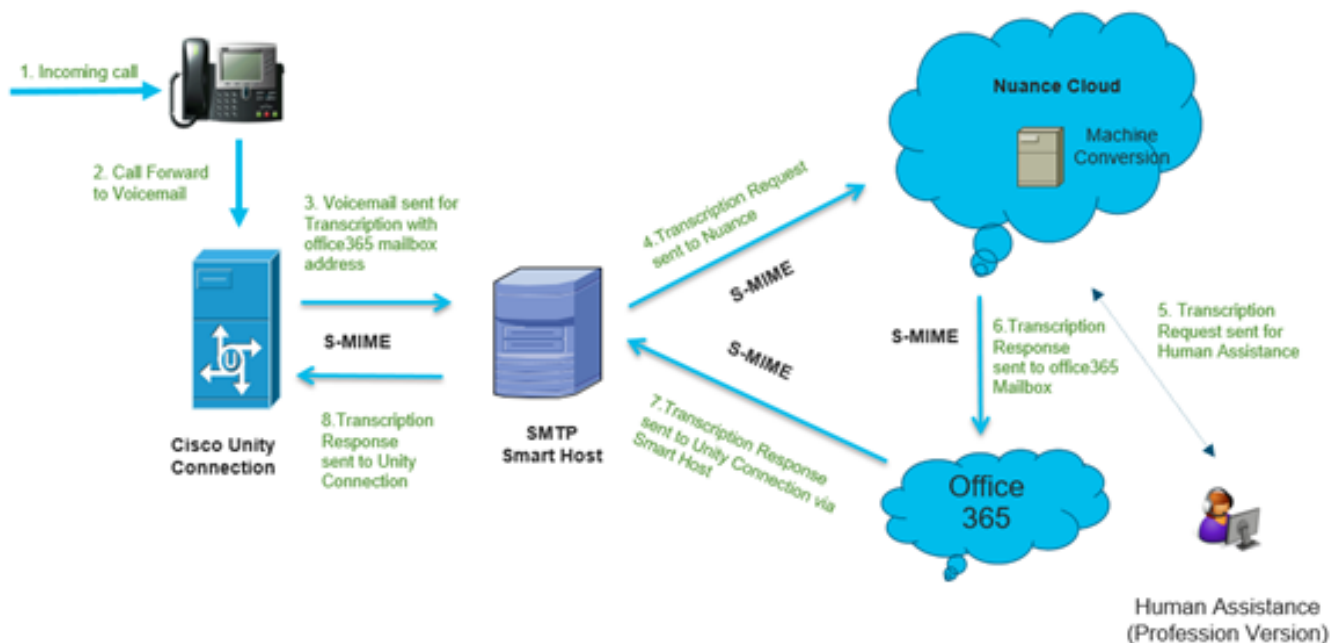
1. Incoming call

2. Call Forward to Voicemail

Cisco Unity Connection

3. Voicemail sent for Transcription with office365 mailbox address

S-MIME

8.Transcription Response sent to Unity Connection

SMTP Smart Host

4.Transcription Request sent to Nuance

S-MIME

S-MIME

7.Transcription Response sent to Unity Connection via Smart Host

Nuance Cloud

Machine Conversion

S-MIME

6.Transcription Response sent to office365 Mailbox

Office 365

5. Transcription Request sent for Human Assistance

Human Assistance (Profession Version)